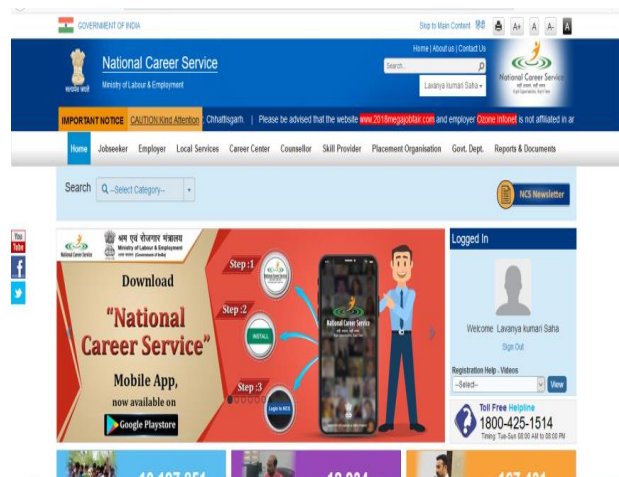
GOVERNMENT OF INDIA

Skip to Main Content हिंदी A+ A A- A

Home | About us | Contact Us

National Career Service

Ministry of Labour & Employment

सत्यमेव जयते

Search...

Lavanya kumari Saha

National Career Service

IMPORTANT NOTICE CAUTION Kind Attention : Chhattisgarh. | Please be advised that the website www.2018megajobfair.com and employer Ozone Infonet is not affiliated in ar

Home Jobseeker Employer Local Services Career Center Counsellor Skill Provider Placement Organisation Govt. Dept. Reports & Documents

Search --Select Category--

NCS Newsletter

You Tube

National Career Service

श्रम एवं रोज़गार मंत्रालय Ministry of Labour & Employment (Government of India)

Download

"National Career Service"

Mobile App,

now available on

Google Playstore

Step :1

Step :2

INSTALL

Step :3

Login to NCS

National Career Service

Logged In

Welcome Lavanya kumari Saha

Sign Out

Registration Help - Videos

--Select--

View

Toll Free Helpline

1800-425-1514

Timing: Tue-Sun 08:00 AM to 08:00 PM

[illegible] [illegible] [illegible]